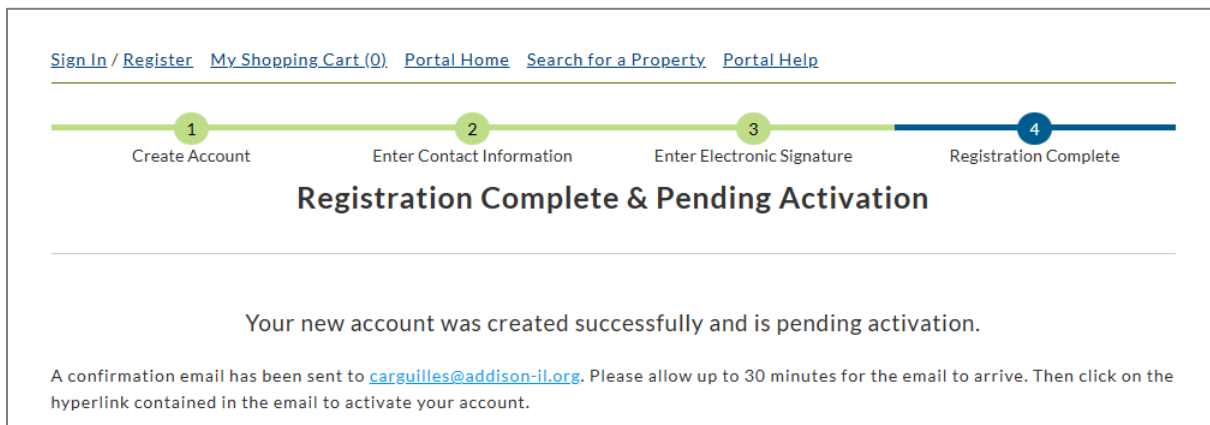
Sign In / Register My Shopping Cart (0) Portal Home Search for a Property Portal Help

1
Create Account

2
Enter Contact Information

3
Enter Electronic Signature

4
Registration Complete

Registration Complete & Pending Activation

Your new account was created successfully and is pending activation.

A confirmation email has been sent to carguilles@addison-il.org. Please allow up to 30 minutes for the email to arrive. Then click on the hyperlink contained in the email to activate your account.